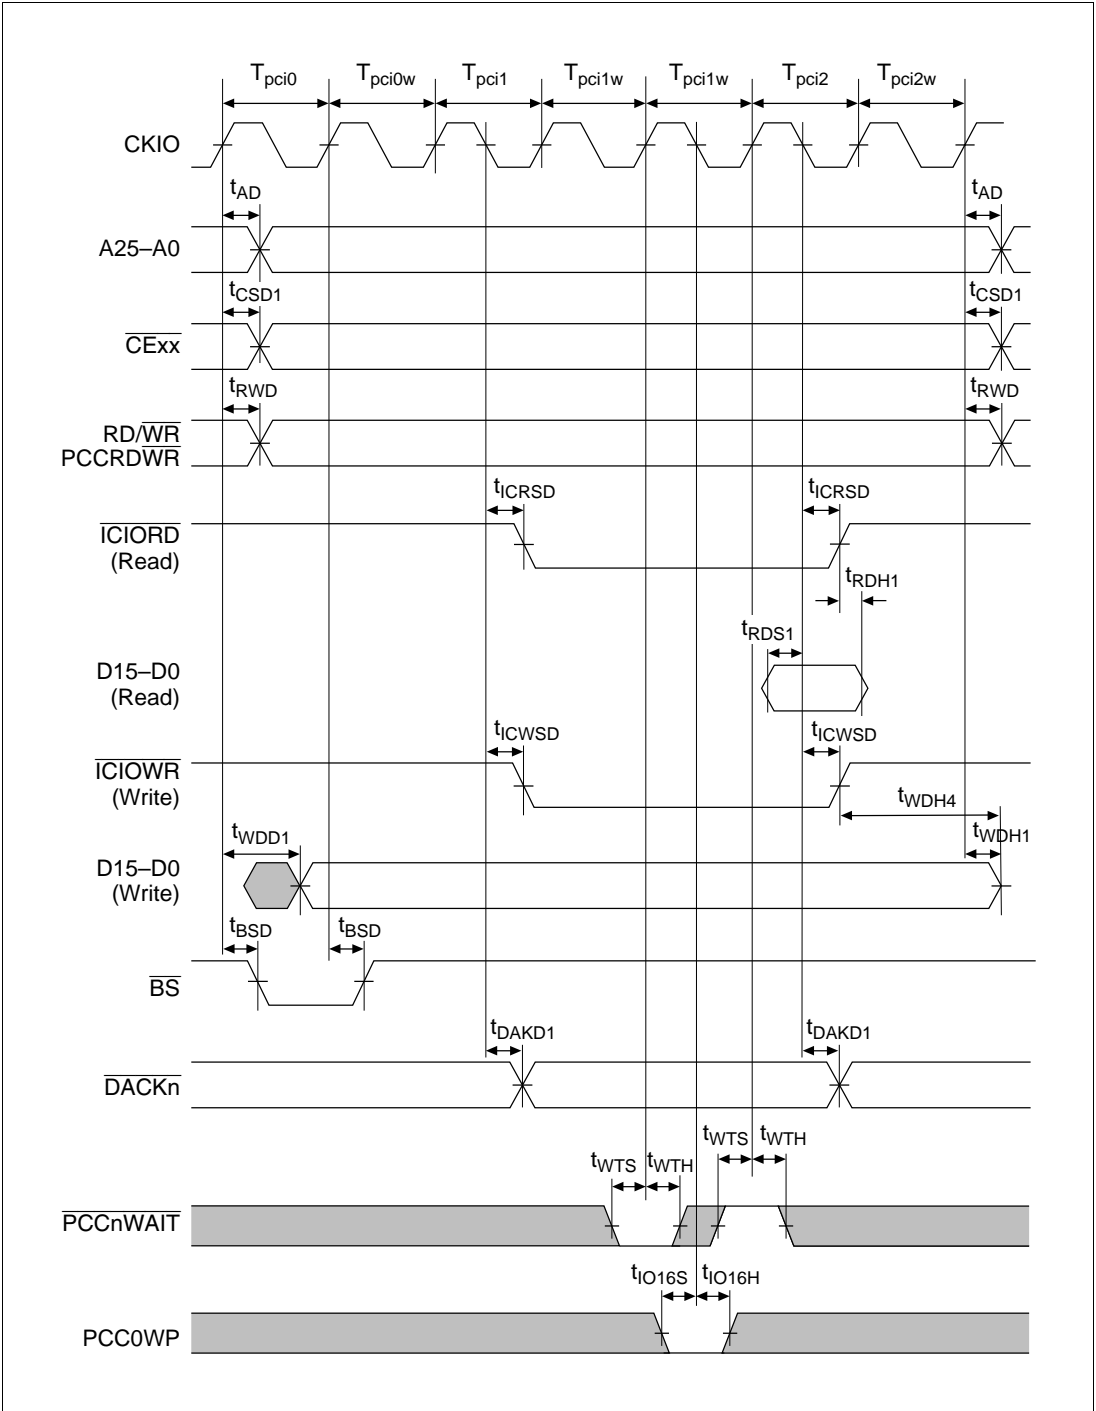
$T_{pci0}$ $T_{pci0w}$ $T_{pci1}$ $T_{pci1w}$ $T_{pci1w}$ $T_{pci2}$ $T_{pci2w}$

CKIO

$t_{AD}$ $t_{AD}$

A25–A0

$t_{CSD1}$ $t_{CSD1}$

$\overline{CExx}$

$t_{RWD}$ $t_{RWD}$

RD/$\overline{WR}$
PCCRD$\overline{WR}$

$t_{ICRSD}$ $t_{ICRSD}$

$\overline{ICIORD}$
(Read)

$t_{RDH1}$

$t_{RDS1}$

D15–D0
(Read)

$t_{ICWSD}$ $t_{ICWSD}$

$\overline{ICIOWR}$
(Write)

$t_{WDH4}$

$t_{WDD1}$ $t_{WDH1}$

D15–D0
(Write)

$t_{BSD}$ $t_{BSD}$

$\overline{BS}$

$t_{DAKD1}$ $t_{DAKD1}$

$\overline{DACKn}$

$t_{WTS}$ $t_{WTH}$

$t_{WTS}$ $t_{WTH}$

$\overline{PCCnWAIT}$

$t_{IO16S}$ $t_{IO16H}$

PCC0WP